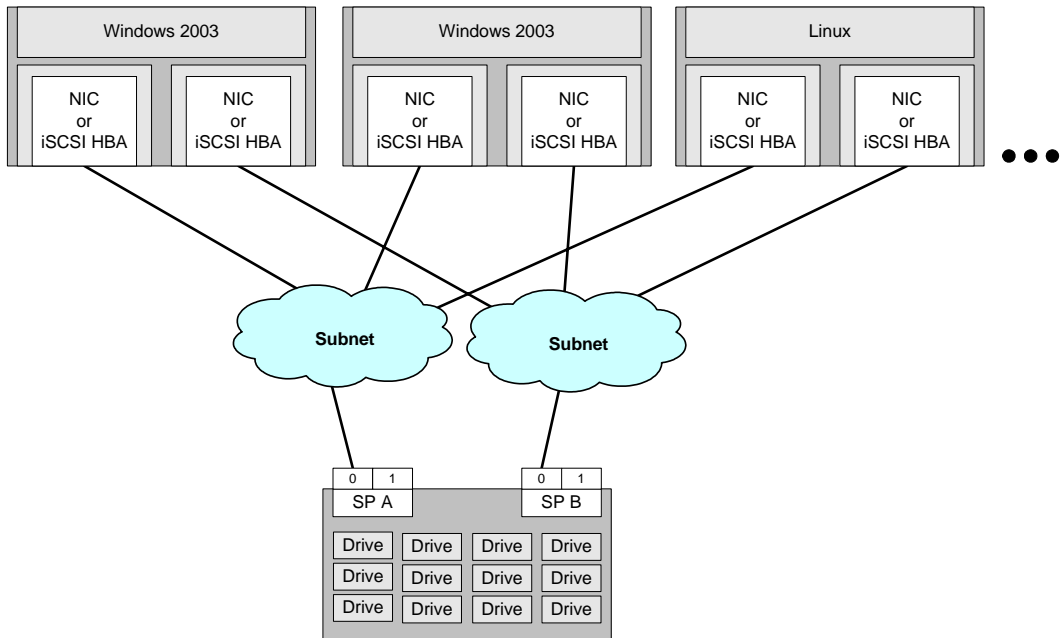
Windows 2003

NIC
or
iSCSI HBA

NIC
or
iSCSI HBA

Windows 2003

NIC
or
iSCSI HBA

NIC
or
iSCSI HBA

Linux

NIC
or
iSCSI HBA

NIC
or
iSCSI HBA

Subnet

Subnet

0 1
SP A

0 1
SP B

Drive Drive Drive Drive
Drive Drive Drive Drive
Drive Drive Drive Drive